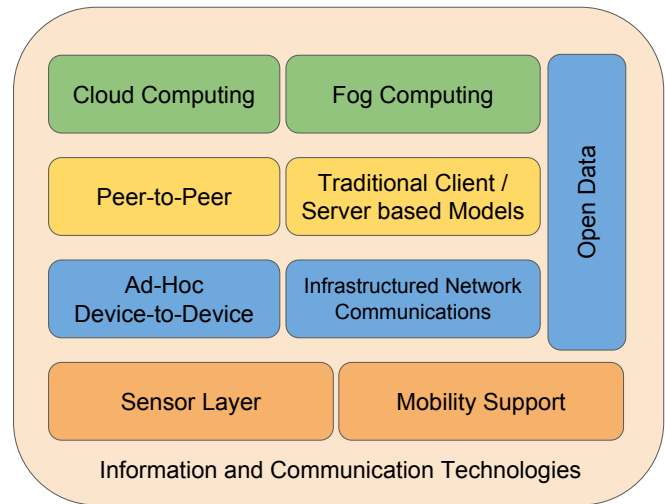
Cloud Computing

Fog Computing

Open Data

Peer-to-Peer

Traditional Client / Server based Models

Ad-Hoc Device-to-Device

Infrastructured Network Communications

Sensor Layer

Mobility Support

Information and Communication Technologies